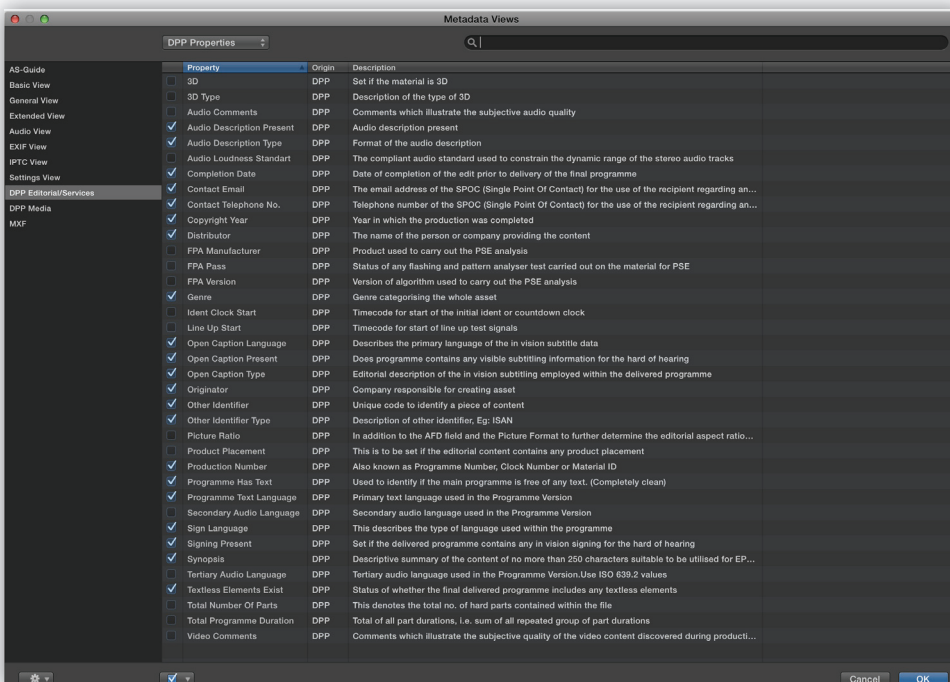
Metadata Views

DPP Properties

AS-Guide
Basic View
General View
Extended View
Audio View
EXIF View
IPTC View
Settings View
DPP Editorial/Services
DPP Media
MXF

| | Property | Origin | Description |
|---|---|---|---|
| | 3D | DPP | Set if the material is 3D |
| | 3D Type | DPP | Description of the type of 3D |
| | Audio Comments | DPP | Comments which illustrate the subjective audio quality |
| ✓ | Audio Description Present | DPP | Audio description present |
| ✓ | Audio Description Type | DPP | Format of the audio description |
| | Audio Loudness Standart | DPP | The compliant audio standard used to constrain the dynamic range of the stereo audio tracks |
| ✓ | Completion Date | DPP | Date of completion of the edit prior to delivery of the final programme |
| ✓ | Contact Email | DPP | The email address of the SPOC (Single Point Of Contact) for the use of the recipient regarding an... |
| ✓ | Contact Telephone No. | DPP | Telephone number of the SPOC (Single Point Of Contact) for the use of the recipient regarding an... |
| ✓ | Copyright Year | DPP | Year in which the production was completed |
| ✓ | Distributor | DPP | The name of the person or company providing the content |
| | FPA Manufacturer | DPP | Product used to carry out the PSE analysis |
| | FPA Pass | DPP | Status of any flashing and pattern analyser test carried out on the material for PSE |
| | FPA Version | DPP | Version of algorithm used to carry out the PSE analysis |
| ✓ | Genre | DPP | Genre categorising the whole asset |
| | Ident Clock Start | DPP | Timecode for start of the initial ident or countdown clock |
| | Line Up Start | DPP | Timecode for start of line up test signals |
| ✓ | Open Caption Language | DPP | Describes the primary language of the in vision subtitle data |
| ✓ | Open Caption Present | DPP | Does programme contains any visible subtitling information for the hard of hearing |
| ✓ | Open Caption Type | DPP | Editorial description of the in vision subtitling employed within the delivered programme |
| ✓ | Originator | DPP | Company responsible for creating asset |
| ✓ | Other Identifier | DPP | Unique code to identify a piece of content |
| ✓ | Other Identifier Type | DPP | Description of other identifier, Eg: ISAN |
| | Picture Ratio | DPP | In addition to the AFD field and the Picture Format to further determine the editorial aspect ratio... |
| | Product Placement | DPP | This is to be set if the editorial content contains any product placement |
| ✓ | Production Number | DPP | Also known as Programme Number, Clock Number or Material ID |
| ✓ | Programme Has Text | DPP | Used to identify if the main programme is free of any text. (Completely clean) |
| ✓ | Programme Text Language | DPP | Primary text language used in the Programme Version |
| | Secondary Audio Language | DPP | Secondary audio language used in the Programme Version |
| ✓ | Sign Language | DPP | This describes the type of language used within the programme |
| ✓ | Signing Present | DPP | Set if the delivered programme contains any in vision signing for the hard of hearing |
| ✓ | Synopsis | DPP | Descriptive summary of the content of no more than 250 characters suitable to be utilised for EP... |
| | Tertiary Audio Language | DPP | Tertiary audio language used in the Programme Version.Use ISO 639.2 values |
| ✓ | Textless Elements Exist | DPP | Status of whether the final delivered programme includes any textless elements |
| | Total Number Of Parts | DPP | This denotes the total no. of hard parts contained within the file |
| | Total Programme Duration | DPP | Total of all part durations, i.e. sum of all repeated group of part durations |
| | Video Comments | DPP | Comments which illustrate the subjective quality of the video content discovered during producti... |

Cancel OK